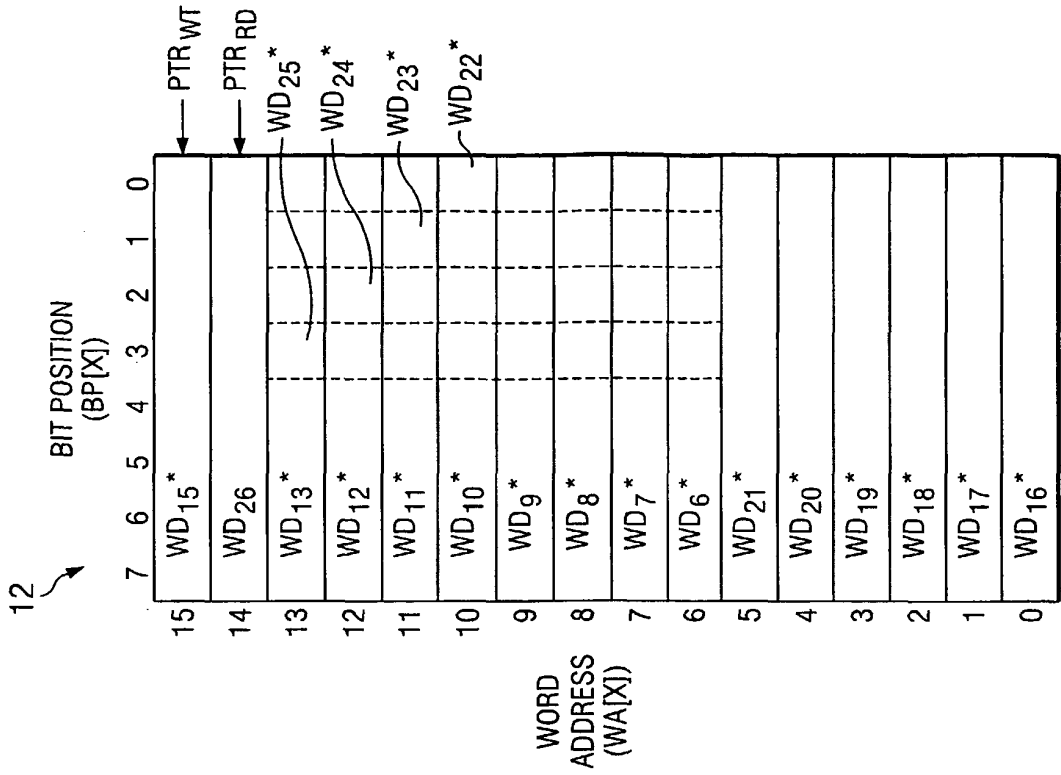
12

BIT POSITION (BP[X])

7 6 5 4 3 2 1 0

$PTR_{WT}$

$PTR_{RD}$

$WD_{25}^*$

$WD_{24}^*$

$WD_{23}^*$

$WD_{22}^*$

| | |
|---|---|
| 15 | $WD_{15}^*$ |
| 14 | $WD_{26}$ |
| 13 | $WD_{13}^*$ |
| 12 | $WD_{12}^*$ |
| 11 | $WD_{11}^*$ |
| 10 | $WD_{10}^*$ |
| 9 | $WD_{9}^*$ |
| 8 | $WD_{8}^*$ |
| 7 | $WD_{7}^*$ |
| 6 | $WD_{6}^*$ |
| 5 | $WD_{21}^*$ |
| 4 | $WD_{20}^*$ |
| 3 | $WD_{19}^*$ |
| 2 | $WD_{18}^*$ |
| 1 | $WD_{17}^*$ |
| 0 | $WD_{16}^*$ |

WORD ADDRESS (WA[X])